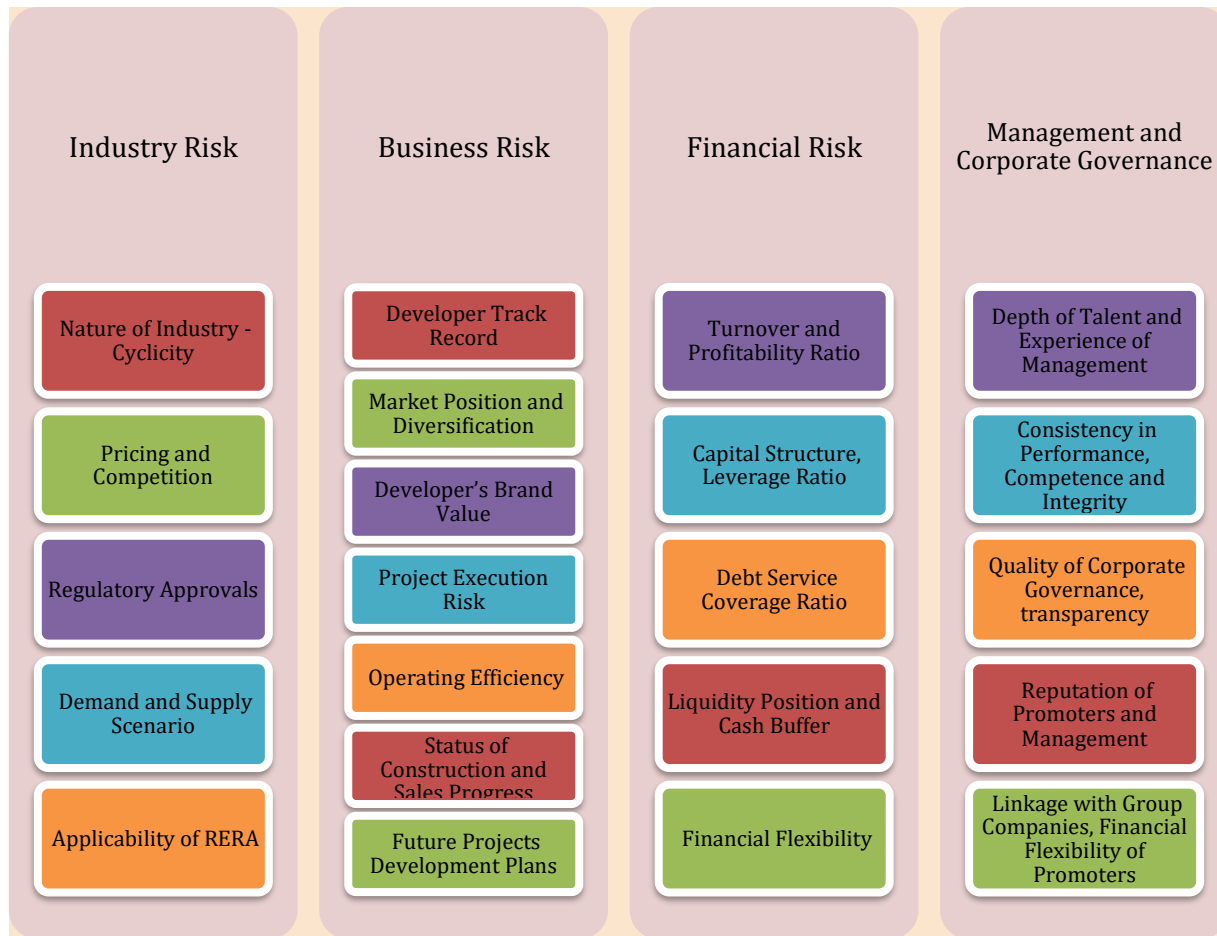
Industry Risk

Nature of Industry - Cyclicity

Pricing and Competition

Regulatory Approvals

Demand and Supply Scenario

Applicability of RERA

Business Risk

Developer Track Record

Market Position and Diversification

Developer's Brand Value

Project Execution Risk

Operating Efficiency

Status of Construction and Sales Progress

Future Projects Development Plans

Financial Risk

Turnover and Profitability Ratio

Capital Structure, Leverage Ratio

Debt Service Coverage Ratio

Liquidity Position and Cash Buffer

Financial Flexibility

Management and Corporate Governance

Depth of Talent and Experience of Management

Consistency in Performance, Competence and Integrity

Quality of Corporate Governance, transparency

Reputation of Promoters and Management

Linkage with Group Companies, Financial Flexibility of Promoters